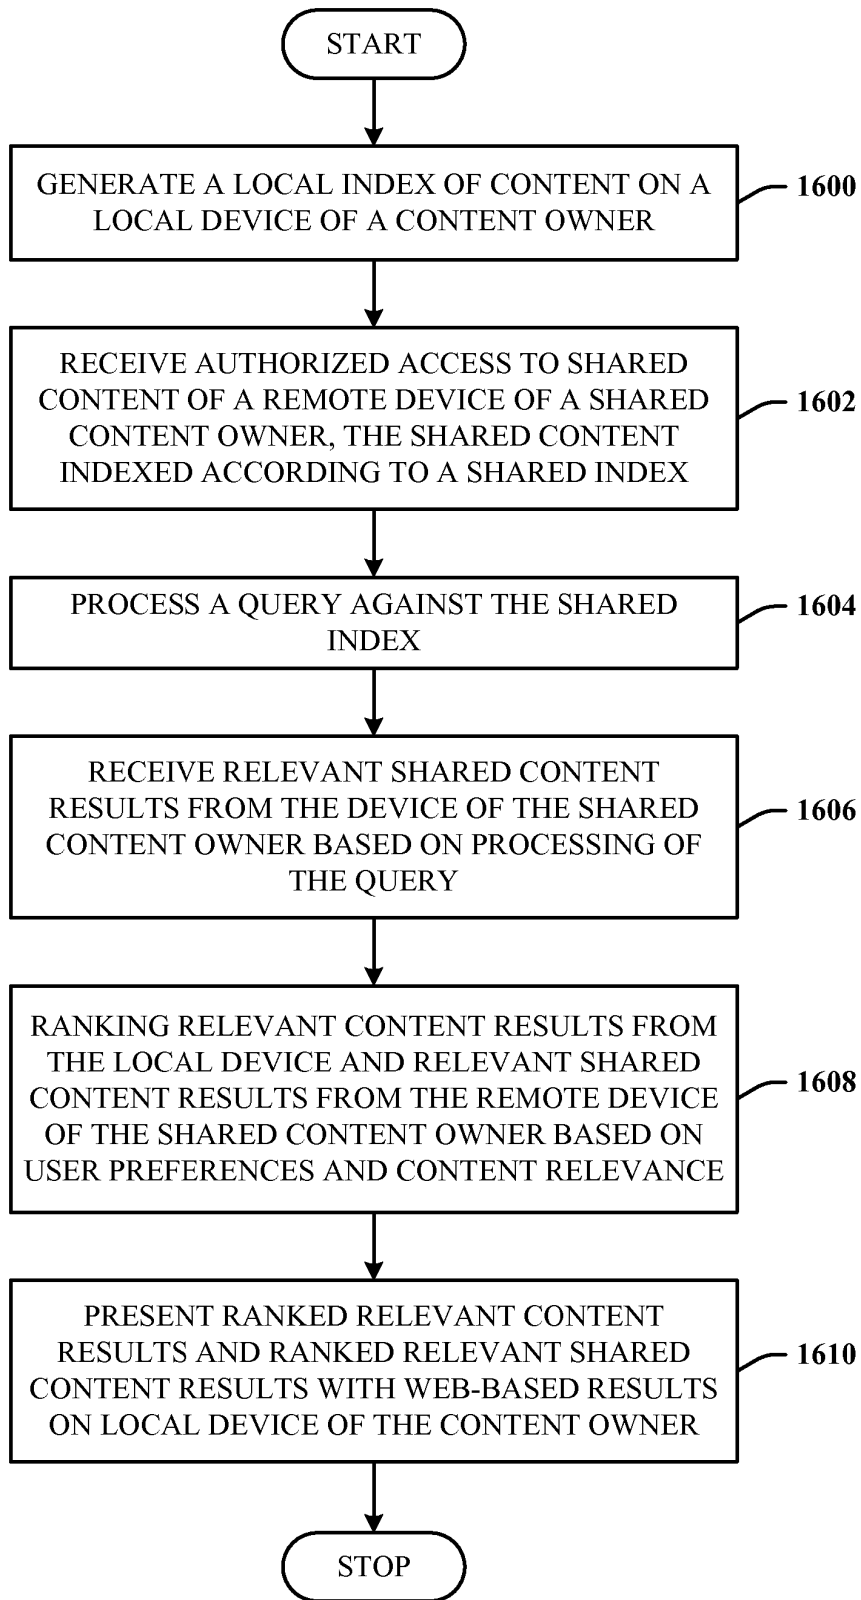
START

GENERATE A LOCAL INDEX OF CONTENT ON A LOCAL DEVICE OF A CONTENT OWNER

1600

RECEIVE AUTHORIZED ACCESS TO SHARED CONTENT OF A REMOTE DEVICE OF A SHARED CONTENT OWNER, THE SHARED CONTENT INDEXED ACCORDING TO A SHARED INDEX

1602

PROCESS A QUERY AGAINST THE SHARED INDEX

1604

RECEIVE RELEVANT SHARED CONTENT RESULTS FROM THE DEVICE OF THE SHARED CONTENT OWNER BASED ON PROCESSING OF THE QUERY

1606

RANKING RELEVANT CONTENT RESULTS FROM THE LOCAL DEVICE AND RELEVANT SHARED CONTENT RESULTS FROM THE REMOTE DEVICE OF THE SHARED CONTENT OWNER BASED ON USER PREFERENCES AND CONTENT RELEVANCE

1608

PRESENT RANKED RELEVANT CONTENT RESULTS AND RANKED RELEVANT SHARED CONTENT RESULTS WITH WEB-BASED RESULTS ON LOCAL DEVICE OF THE CONTENT OWNER

1610

STOP